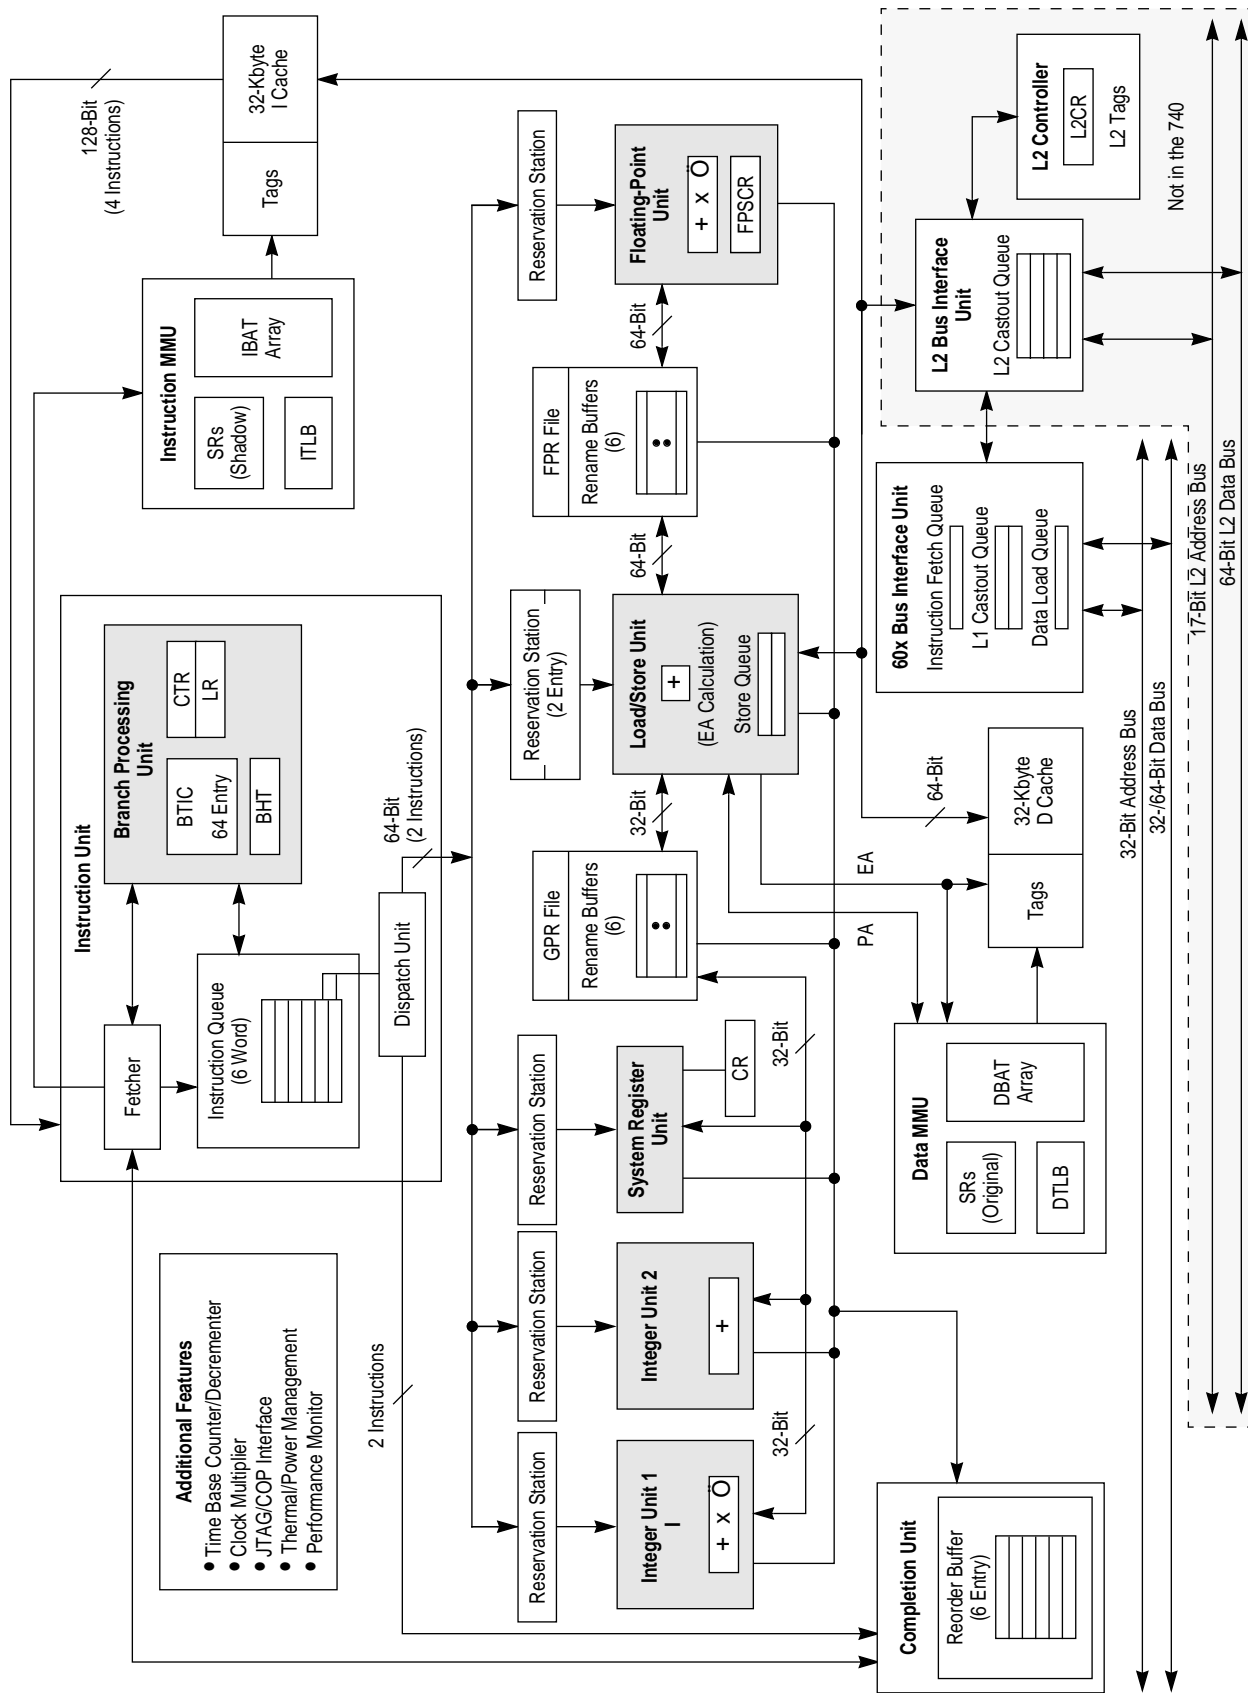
Additional Features
● Time Base Counter/Decrementer
● Clock Multiplier
● JTAG/COP Interface
● Thermal/Power Management
● Performance Monitor

Instruction Unit

Branch Processing Unit

BTIC 64 Entry

CTR

LR

BHT

Fetcher

Instruction Queue (6 Word)

Dispatch Unit

64-Bit (2 Instructions)

2 Instructions

Instruction MMU

SRs (Shadow)

IBAT Array

ITLB

Tags

32-Kbyte I Cache

128-Bit (4 Instructions)

Reservation Station

Floating-Point Unit

+ x ÷

FPSCR

64-Bit

FPR File

Rename Buffers (6)

64-Bit

Reservation Station (2 Entry)

Load/Store Unit

+

(EA Calculation)

Store Queue

32-Bit

GPR File

Rename Buffers (6)

Reservation Station

System Register Unit

CR

32-Bit

Reservation Station

Integer Unit 2

+

Reservation Station

Integer Unit 1

+ x ÷

32-Bit

Completion Unit

Reorder Buffer (6 Entry)

L2 Controller

L2CR

L2 Tags

L2 Bus Interface Unit

L2 Castout Queue

Not in the 740

60x Bus Interface Unit

Instruction Fetch Queue

L1 Castout Queue

Data Load Queue

64-Bit

32-Kbyte D Cache

Tags

EA

PA

Data MMU

SRs (Original)

DBAT Array

DTLB

32-Bit Address Bus

32-/64-Bit Data Bus

17-Bit L2 Address Bus

64-Bit L2 Data Bus